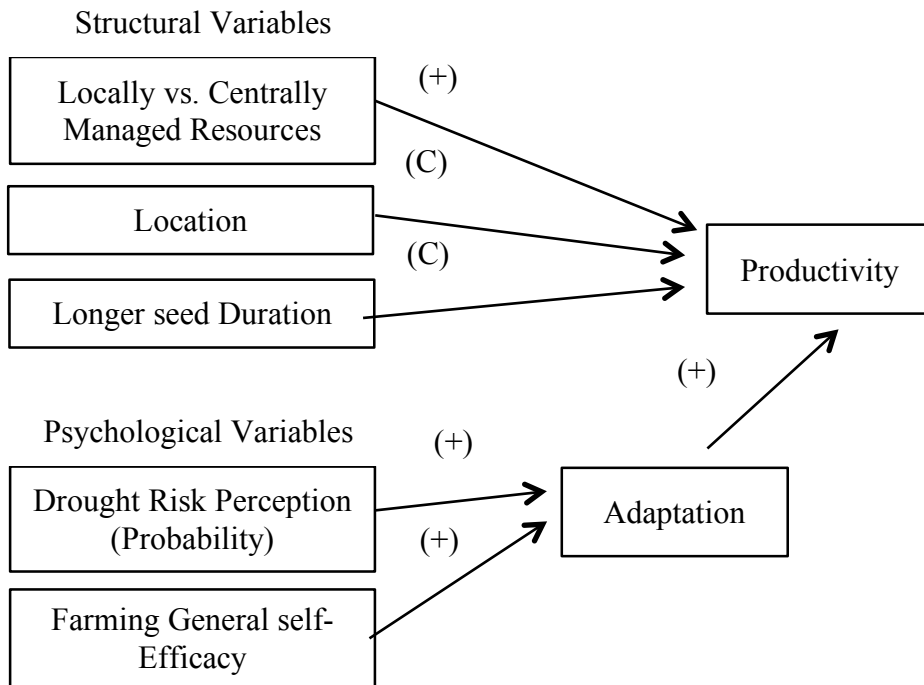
Structural Variables

Locally vs. Centrally Managed Resources

(+)

(C)

Location

(C)

Productivity

Longer seed Duration

(+)

Psychological Variables

(+)

Drought Risk Perception (Probability)

Adaptation

(+)

Farming General self-Efficacy